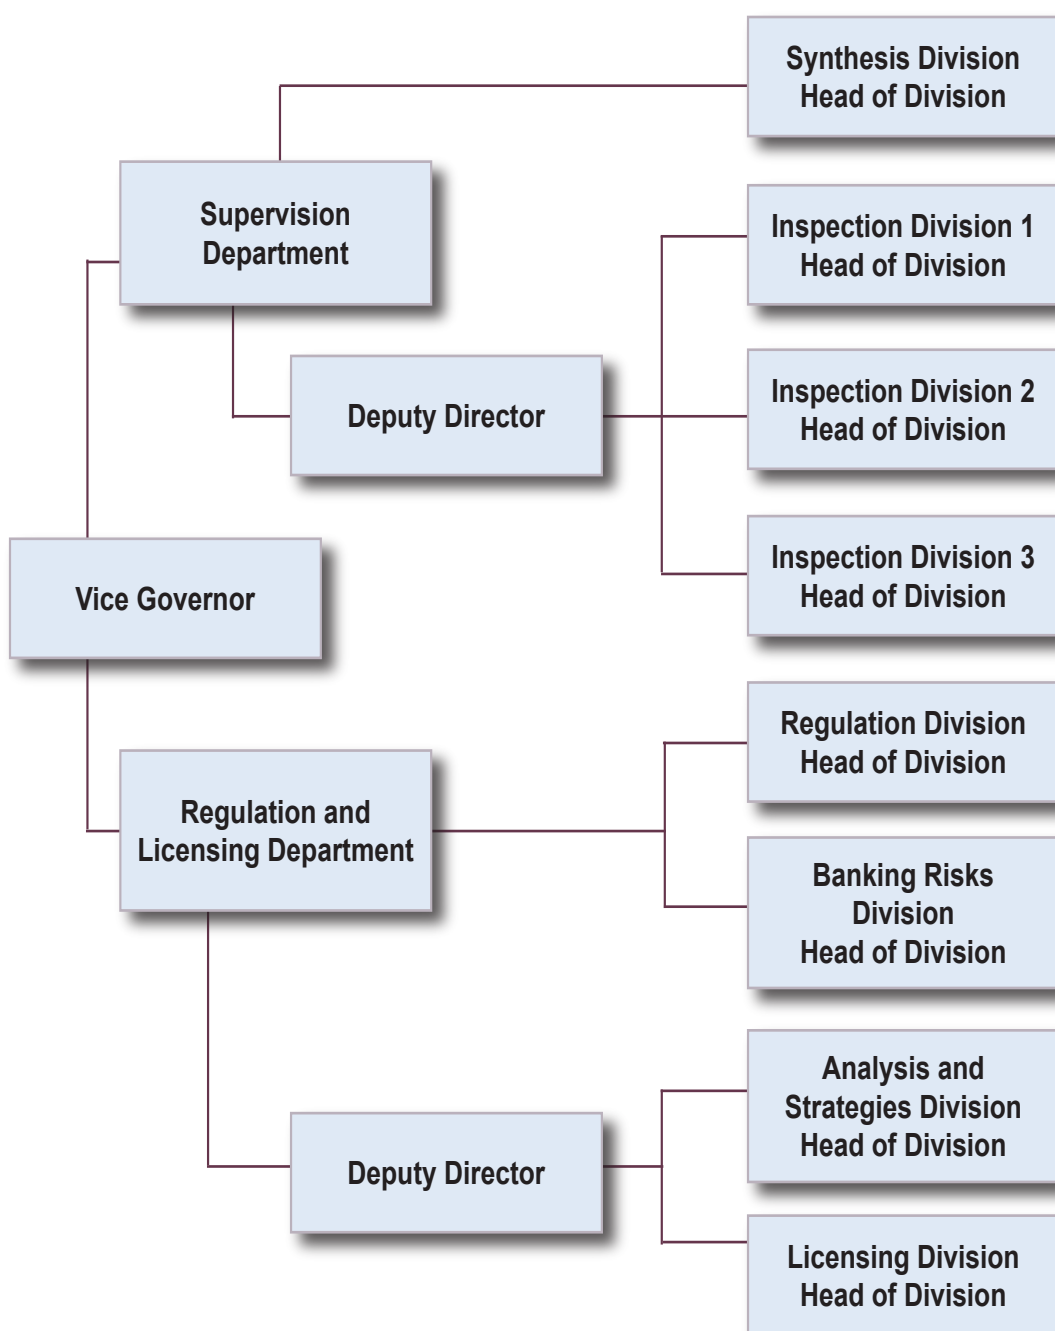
Synthesis Division
Head of Division

Supervision Department

Inspection Division 1
Head of Division

Deputy Director

Inspection Division 2
Head of Division

Inspection Division 3
Head of Division

Vice Governor

Regulation Division
Head of Division

Regulation and Licensing Department

Banking Risks Division
Head of Division

Analysis and Strategies Division
Head of Division

Deputy Director

Licensing Division
Head of Division